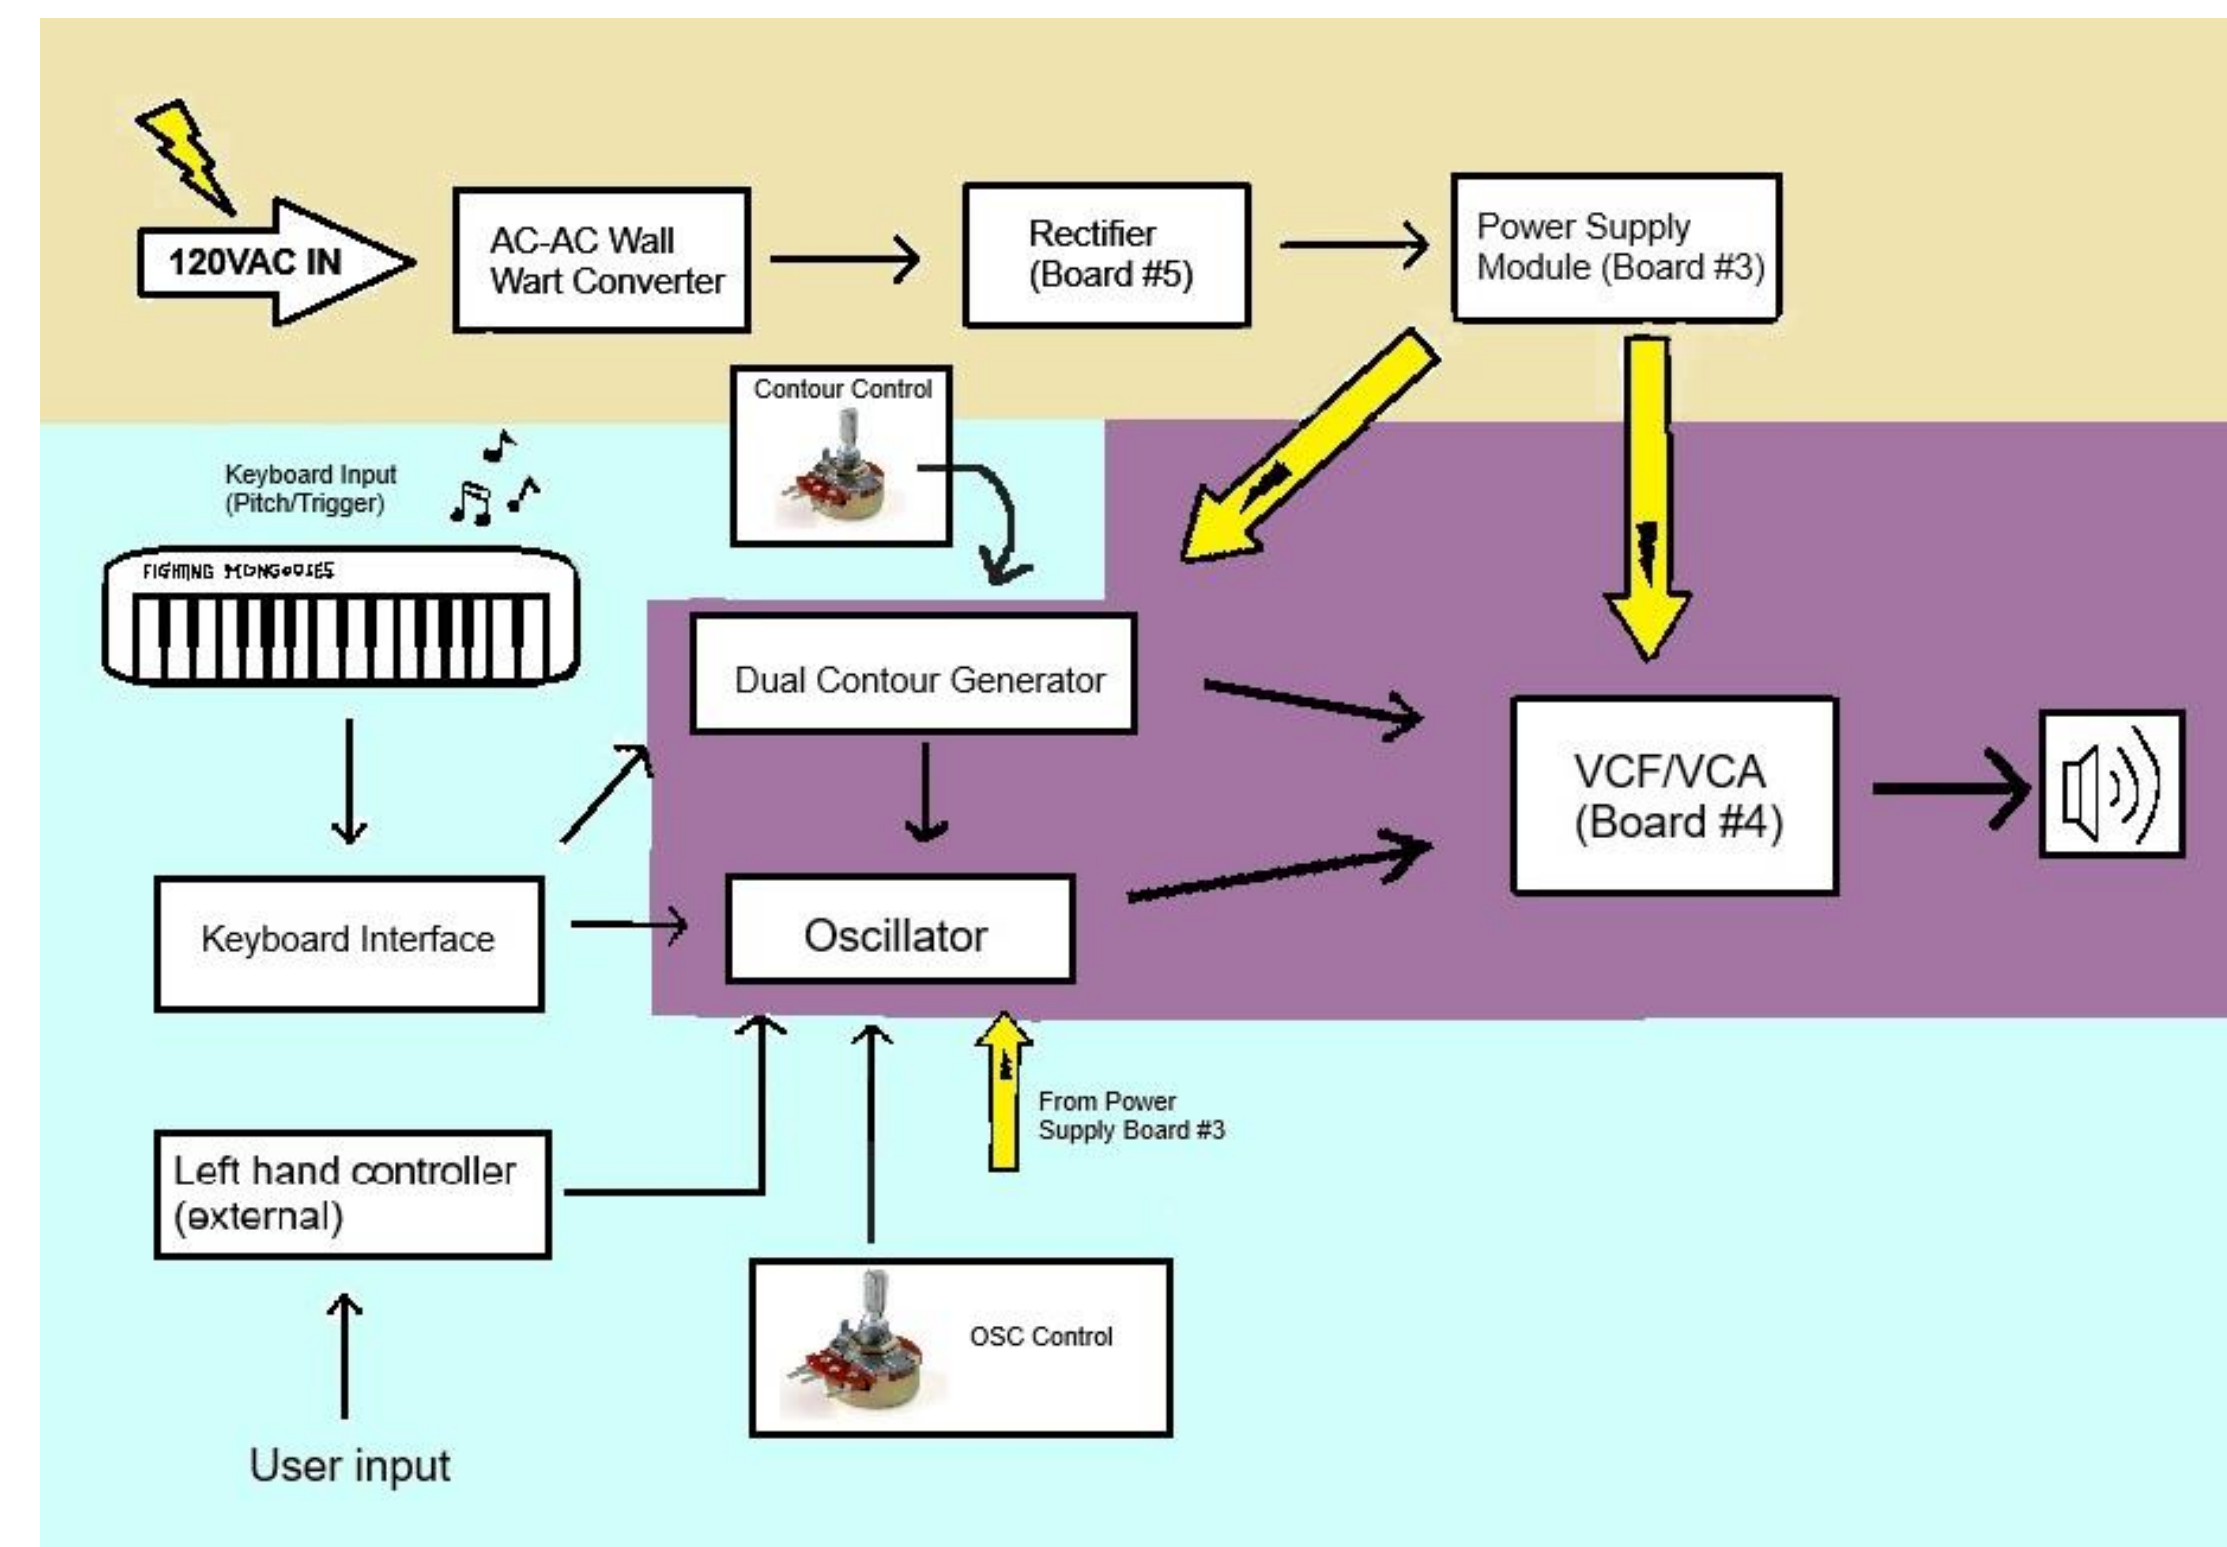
120VAC IN

AC-AC Wall Wart Converter

Rectifier (Board #5)

Power Supply Module (Board #3)

Contour Control

Keyboard Input (Pitch/Trigger)

FIGHTING MONGOOSES

Dual Contour Generator

VCF/VCA (Board #4)

Keyboard Interface

Oscillator

From Power Supply Board #3

Left hand controller (external)

OSC Control

User input